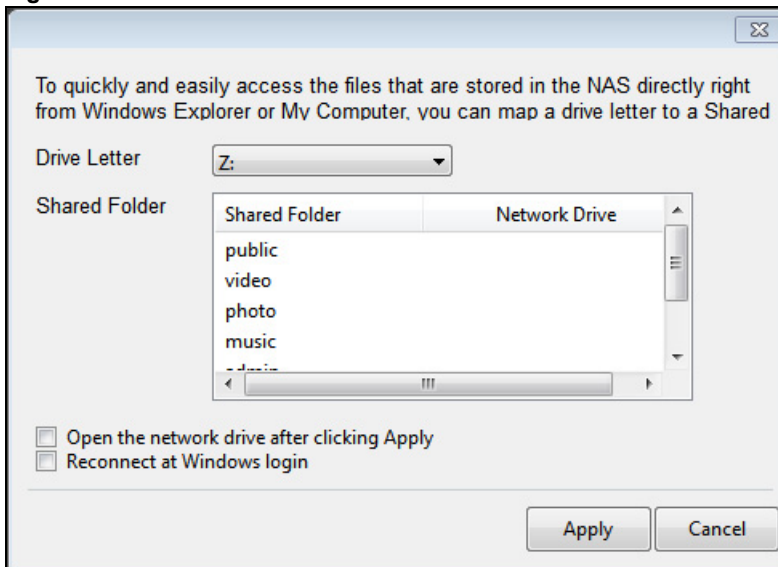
To quickly and easily access the files that are stored in the NAS directly right from Windows Explorer or My Computer, you can map a drive letter to a Shared

Drive Letter
Z:

Shared Folder

| Shared Folder | Network Drive |
|---|---|
| public | |
| video | |
| photo | |
| music | |
| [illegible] | |

Open the network drive after clicking Apply
Reconnect at Windows login

Apply
Cancel